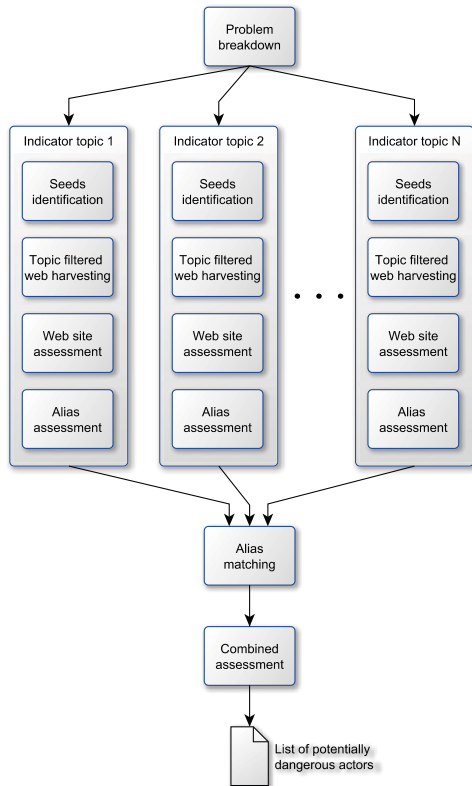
Problem breakdown

Indicator topic 1

Seeds identification

Topic filtered web harvesting

Web site assessment

Alias assessment

Indicator topic 2

Seeds identification

Topic filtered web harvesting

Web site assessment

Alias assessment

Indicator topic N

Seeds identification

Topic filtered web harvesting

Web site assessment

Alias assessment

Alias matching

Combined assessment

List of potentially dangerous actors